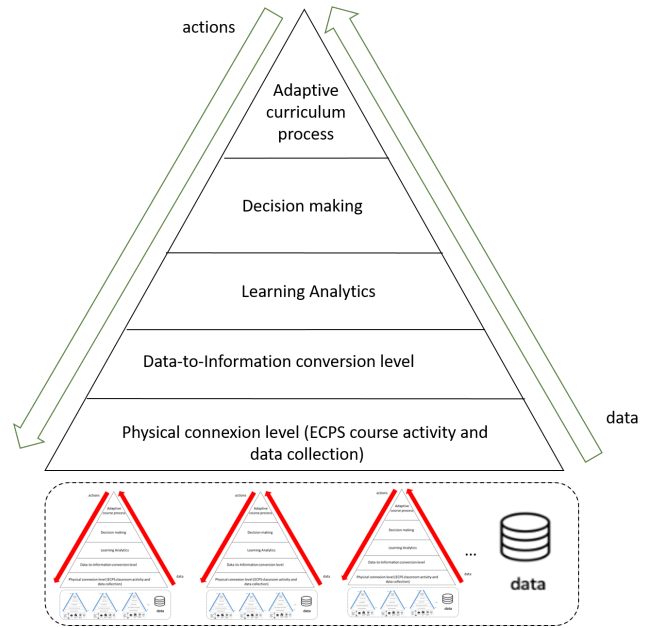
actions

Adaptive curriculum process

Decision making

Learning Analytics

Data-to-Information conversion level

Physical connexion level (ECPS course activity and data collection)

data

actions
Adaptive course process
Decision making
Learning Analytics
Data-to-Information conversion level
Physical connexion level (ECPS classroom activity and data collection)
data

actions
Adaptive course process
Decision making
Learning Analytics
Data-to-Information conversion level
Physical connexion level (ECPS classroom activity and data collection)
data

actions
Adaptive course process
Decision making
Learning Analytics
Data-to-Information conversion level
Physical connexion level (ECPS classroom activity and data collection)
data

...

data